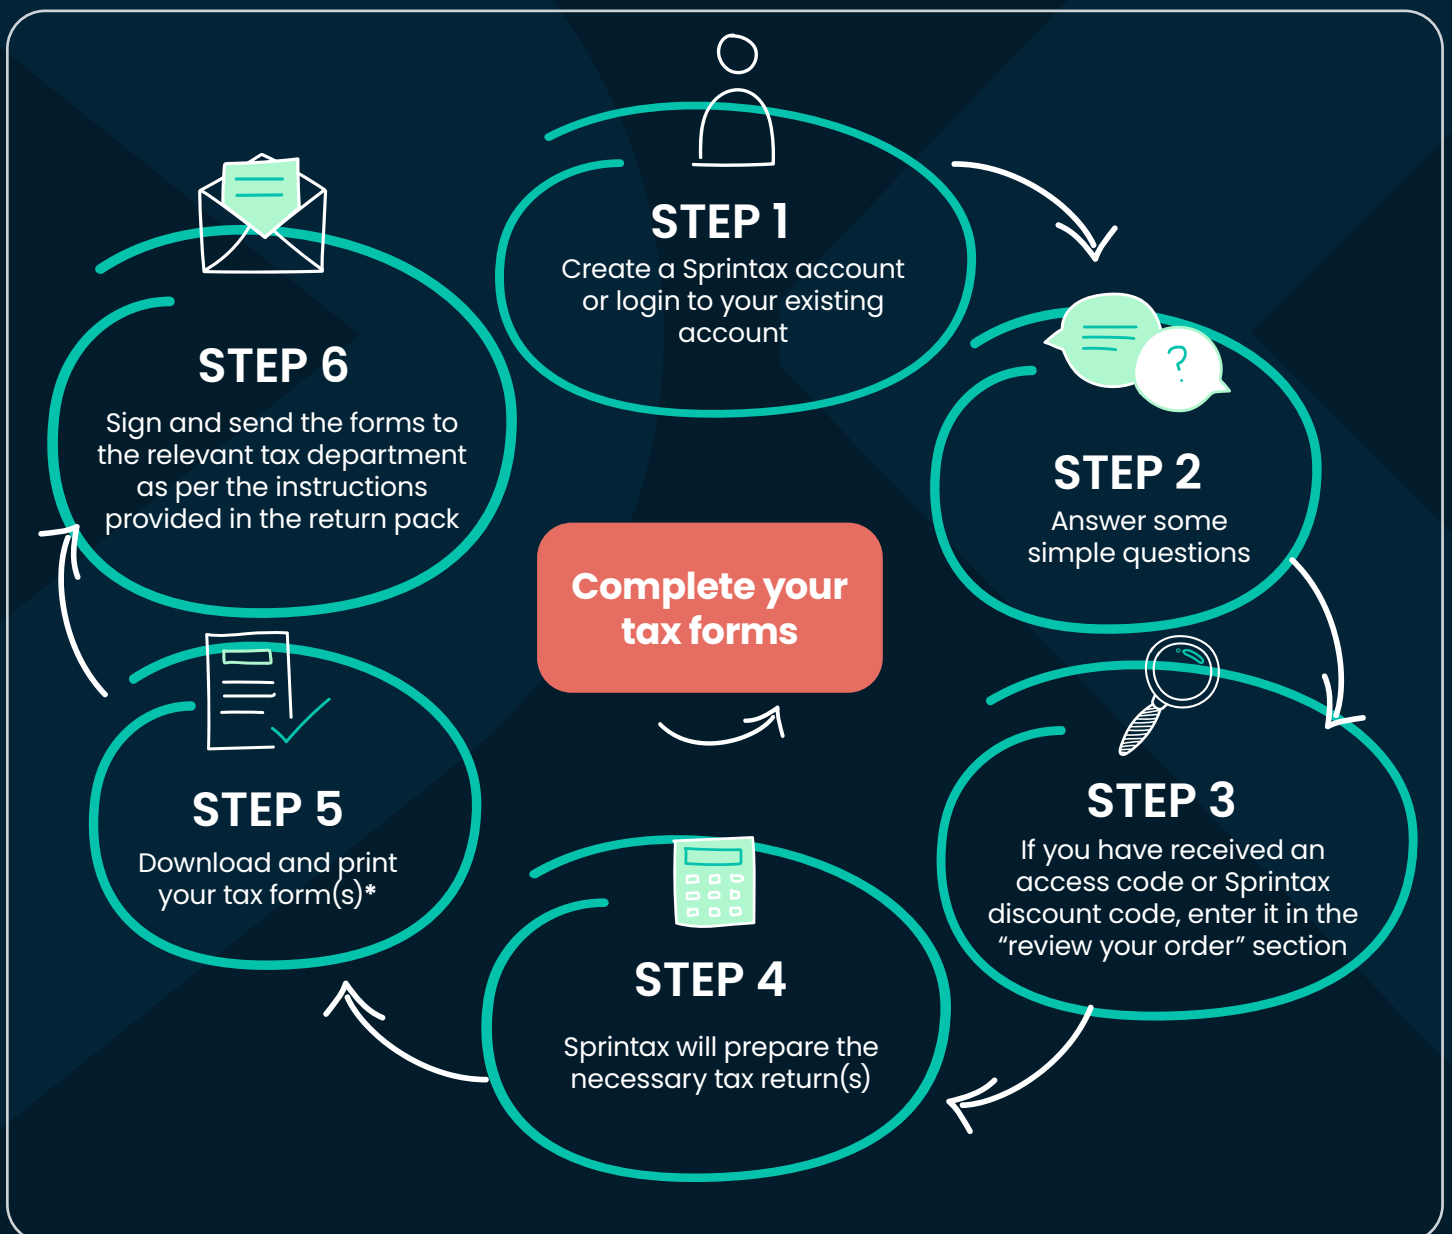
STEP 1
Create a Sprintax account or login to your existing account

STEP 2
Answer some simple questions

STEP 3
If you have received an access code or Sprintax discount code, enter it in the "review your order" section

STEP 4
Sprintax will prepare the necessary tax return(s)

STEP 5
Download and print your tax form(s)*

STEP 6
Sign and send the forms to the relevant tax department as per the instructions provided in the return pack

Complete your tax forms

?